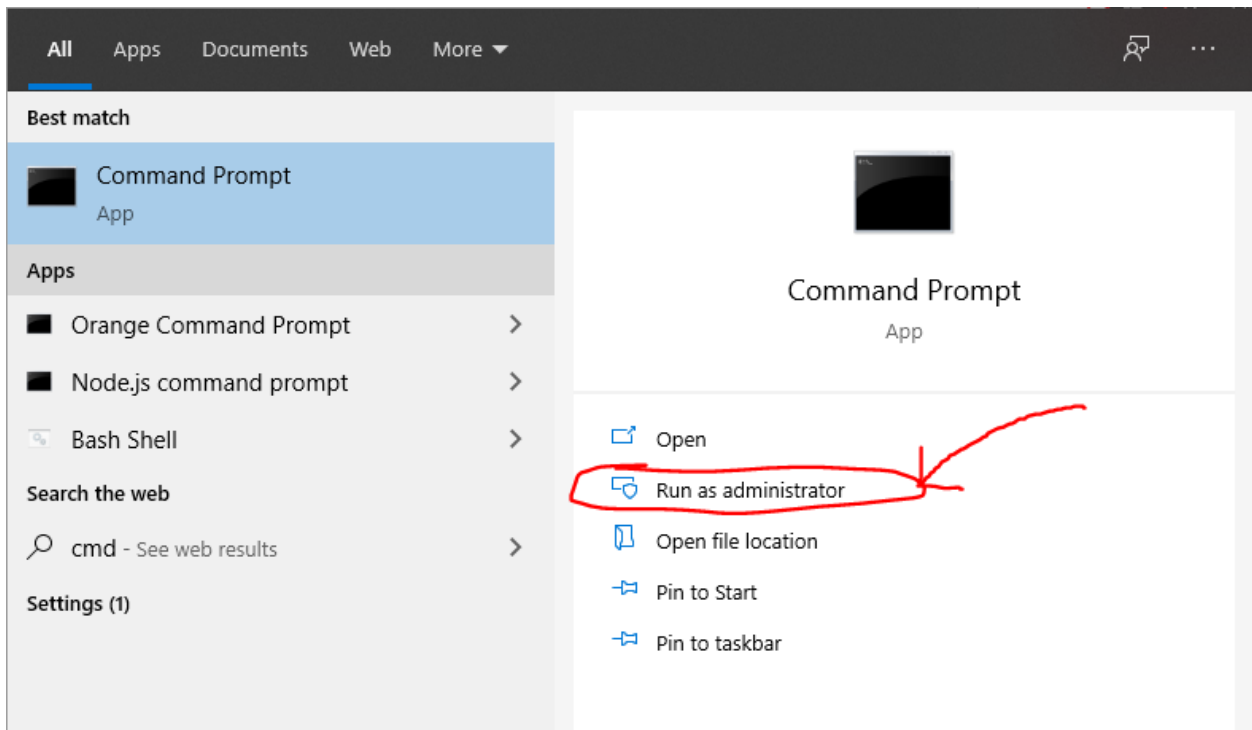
All Apps Documents Web More ···

Best match

Command Prompt
App

Apps

Orange Command Prompt

Node.js command prompt

Bash Shell

Search the web

cmd - See web results

Settings (1)

Command Prompt
App

Open

Run as administrator

Open file location

Pin to Start

Pin to taskbar